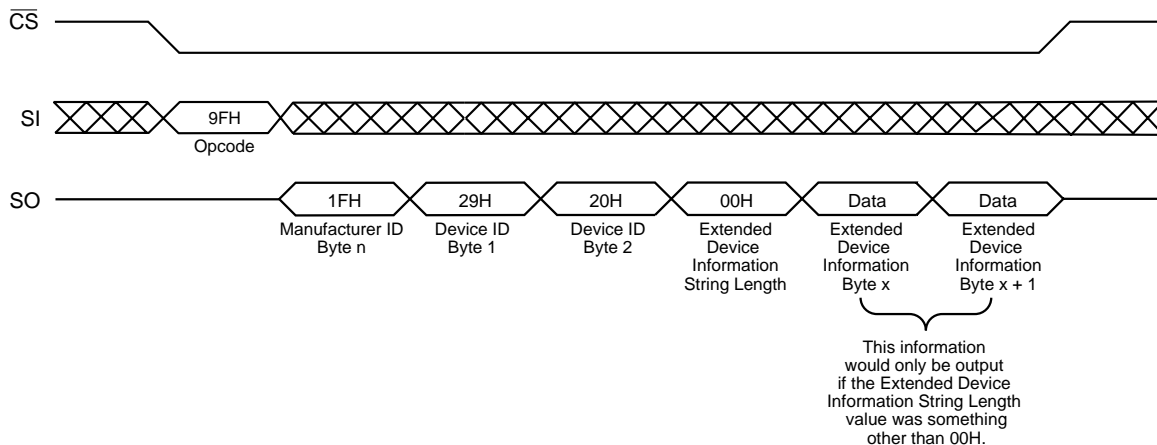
$\overline{CS}$

SI

9FH

Opcode

SO

1FH

Manufacturer ID Byte n

29H

Device ID Byte 1

20H

Device ID Byte 2

00H

Extended Device Information String Length

Data

Extended Device Information Byte x

Data

Extended Device Information Byte x + 1

This information would only be output if the Extended Device Information String Length value was something other than 00H.